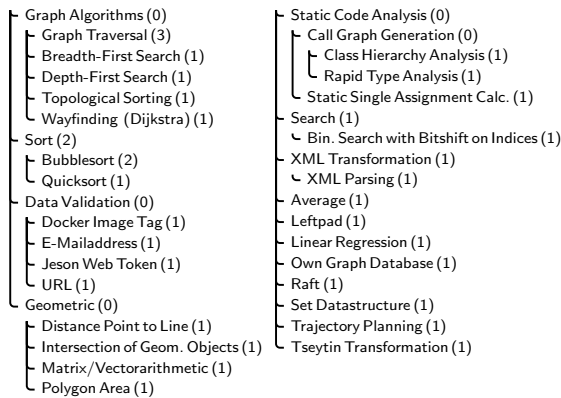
Graph Algorithms (0)
Graph Traversal (3)
Breadth-First Search (1)
Depth-First Search (1)
Topological Sorting (1)
Wayfinding (Dijkstra) (1)
Sort (2)
Bubblesort (2)
Quicksort (1)
Data Validation (0)
Docker Image Tag (1)
E-Mailaddress (1)
Jeson Web Token (1)
URL (1)
Geometric (0)
Distance Point to Line (1)
Intersection of Geom. Objects (1)
Matrix/Vectorarithmetic (1)
Polygon Area (1)

Static Code Analysis (0)
Call Graph Generation (0)
Class Hierarchy Analysis (1)
Rapid Type Analysis (1)
Static Single Assignment Calc. (1)
Search (1)
Bin. Search with Bitshift on Indices (1)
XML Transformation (1)
XML Parsing (1)
Average (1)
Leftpad (1)
Linear Regression (1)
Own Graph Database (1)
Raft (1)
Set Datastructure (1)
Trajectory Planning (1)
Tseytin Transformation (1)